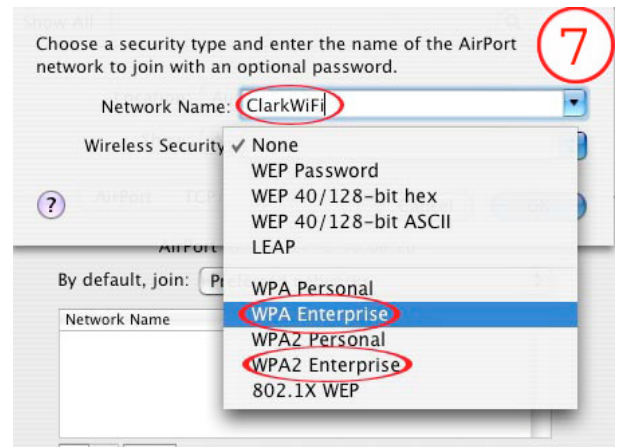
Show All

7

Choose a security type and enter the name of the AirPort network to join with an optional password.

Network Name: ClarkWiFi

Wireless Security ✓ None

WEP Password

WEP 40/128-bit hex

WEP 40/128-bit ASCII

LEAP

WPA Personal

WPA Enterprise

WPA2 Personal

WPA2 Enterprise

802.1X WEP

?

AirPort

By default, join: Pr

Network Name